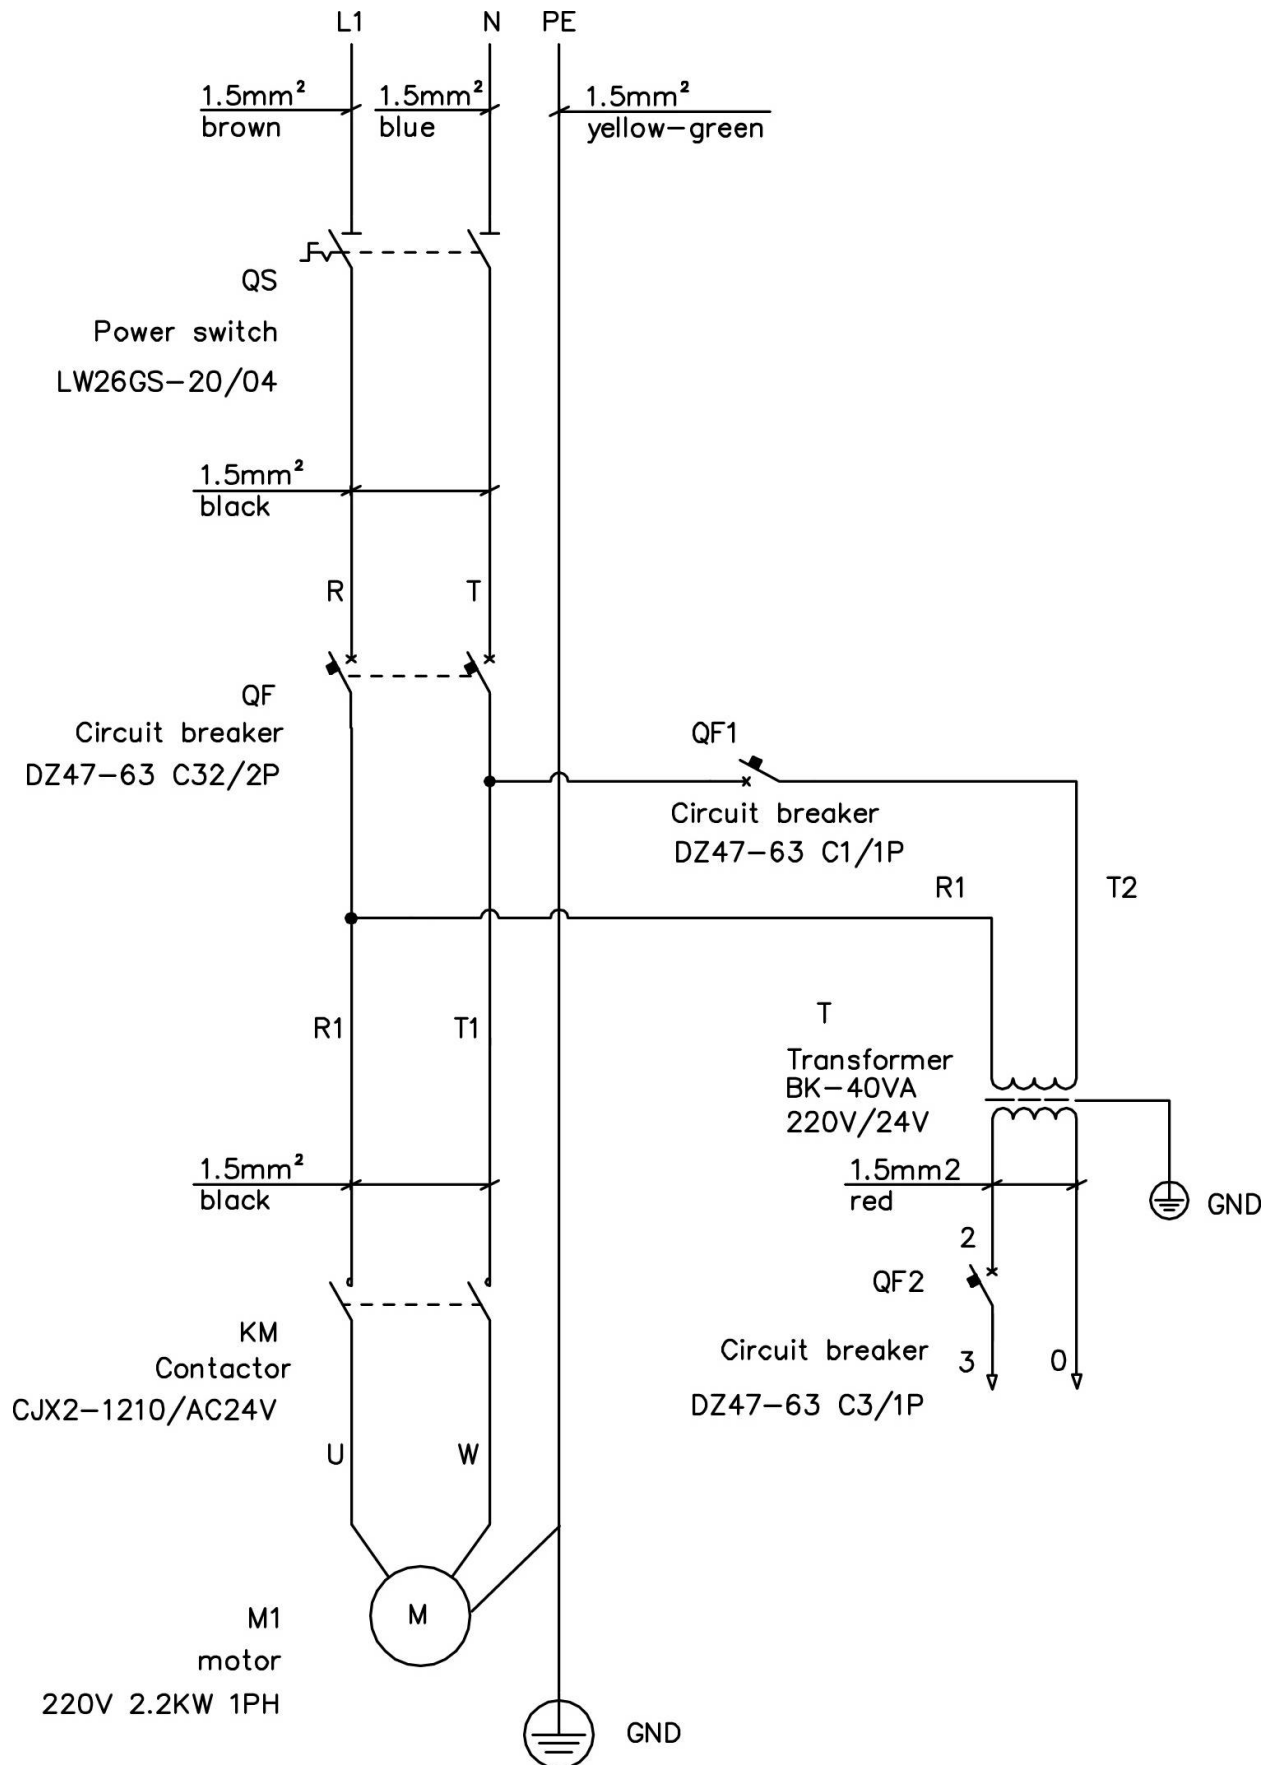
L1 N PE

$1.5mm^2$
brown

$1.5mm^2$
blue

$1.5mm^2$
yellow-green

QS
Power switch
LW26GS-20/04

$1.5mm^2$
black

R T

QF
Circuit breaker
DZ47-63 C32/2P

QF1
Circuit breaker
DZ47-63 C1/1P

R1 T2

R1 T1

T
Transformer
BK-40VA
220V/24V

$1.5mm^2$
black

1.5mm2
red

GND

2
QF2

KM
Contactor
CJX2-1210/AC24V

Circuit breaker
DZ47-63 C3/1P

3 0

U W

M

M1
motor
220V 2.2KW 1PH

GND